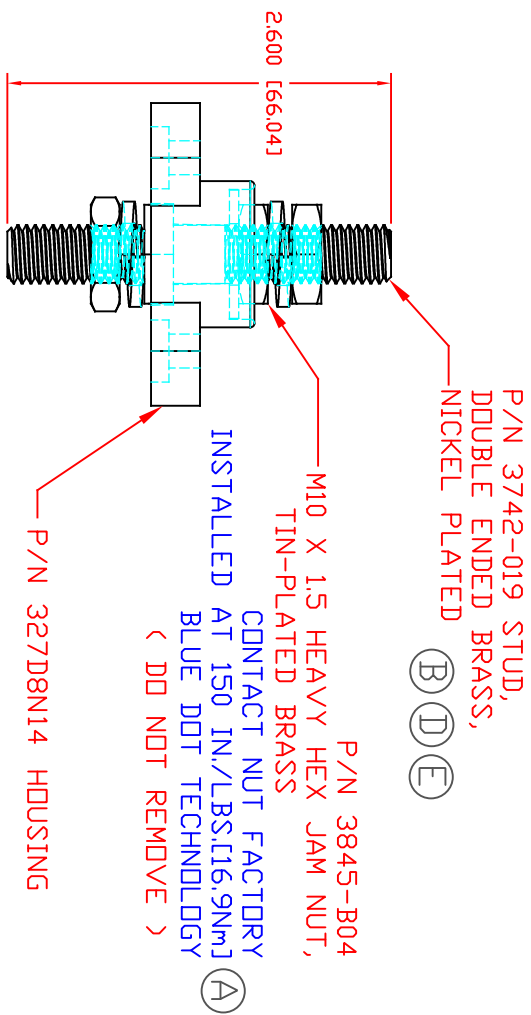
2.600 [66.04]

P/N 3742-019 STUD,
DOUBLE ENDED BRASS,
NICKEL PLATED

B D E

P/N 3845-B04
M10 X 1.5 HEAVY HEX JAM NUT,
TIN-PLATED BRASS

CONTACT NUT FACTORY
INSTALLED AT 150 IN./LBS.[16.9Nm]
BLUE DOT TECHNOLOGY
( DO NOT REMOVE )

A

P/N 327D8N14 HOUSING